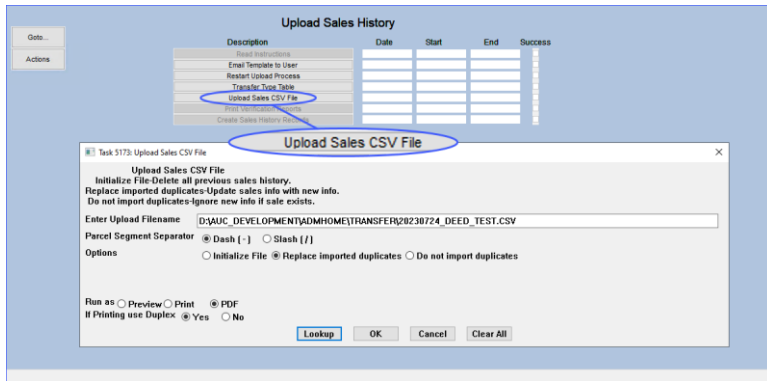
Upload Sales History

Goto...

Actions

| Description | Date | Start | End | Success |
|---|---|---|---|---|
| Read Instructions | | | | |
| Email Template to User | | | | |
| Restart Upload Process | | | | |
| Transfer Type Table | | | | |
| Upload Sales CSV File | | | | |
| Print Verification Reports | | | | |
| Create Sales History Records | | | | |

Upload Sales CSV File

Task 5173: Upload Sales CSV File

×

Upload Sales CSV File
Initialize File-Delete all previous sales history.
Replace imported duplicates-Update sales info with new info.
Do not import duplicates-Ignore new info if sale exists.

Enter Upload Filename D:\AUC_DEVELOPMENT\ADMHOME\TRANSFER\20230724_DEED_TEST.CSV

Parcel Segment Separator Dash [ - ] Slash [ / ]

Options Initialize File Replace imported duplicates Do not import duplicates

Run as Preview Print PDF
If Printing use Duplex Yes No

Lookup OK Cancel Clear All